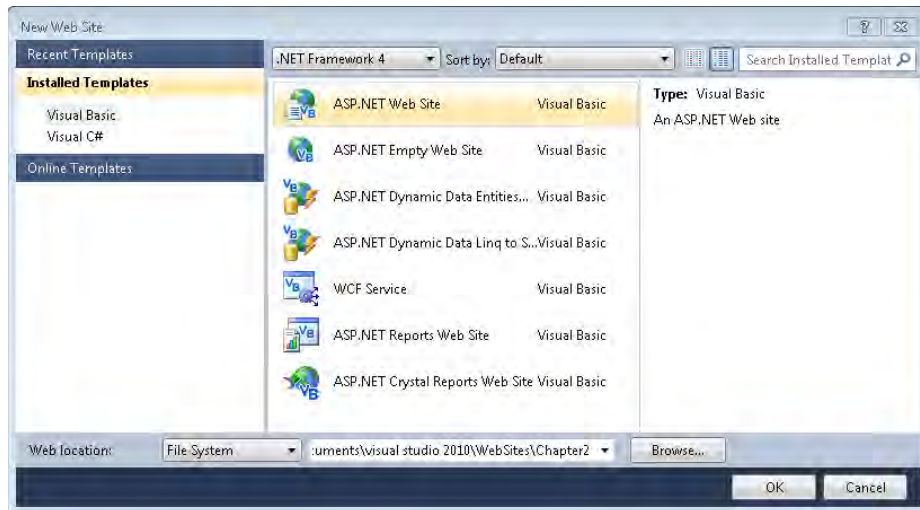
New Web Site

?

Recent Templates

Installed Templates

Visual Basic

Visual C#

Online Templates

.NET Framework 4

Sort by: Default

Search Installed Templat

| | |
|---|---|
| ASP.NET Web Site | Visual Basic |
| ASP.NET Empty Web Site | Visual Basic |
| ASP.NET Dynamic Data Entities... | Visual Basic |
| ASP.NET Dynamic Data Linq to S... | Visual Basic |
| WCF Service | Visual Basic |
| ASP.NET Reports Web Site | Visual Basic |
| ASP.NET Crystal Reports Web Site | Visual Basic |

Type: Visual Basic

An ASP.NET Web site

Web location: File System :uments\visual studio 2010\WebSites\Chapter2 Browse...

OK Cancel